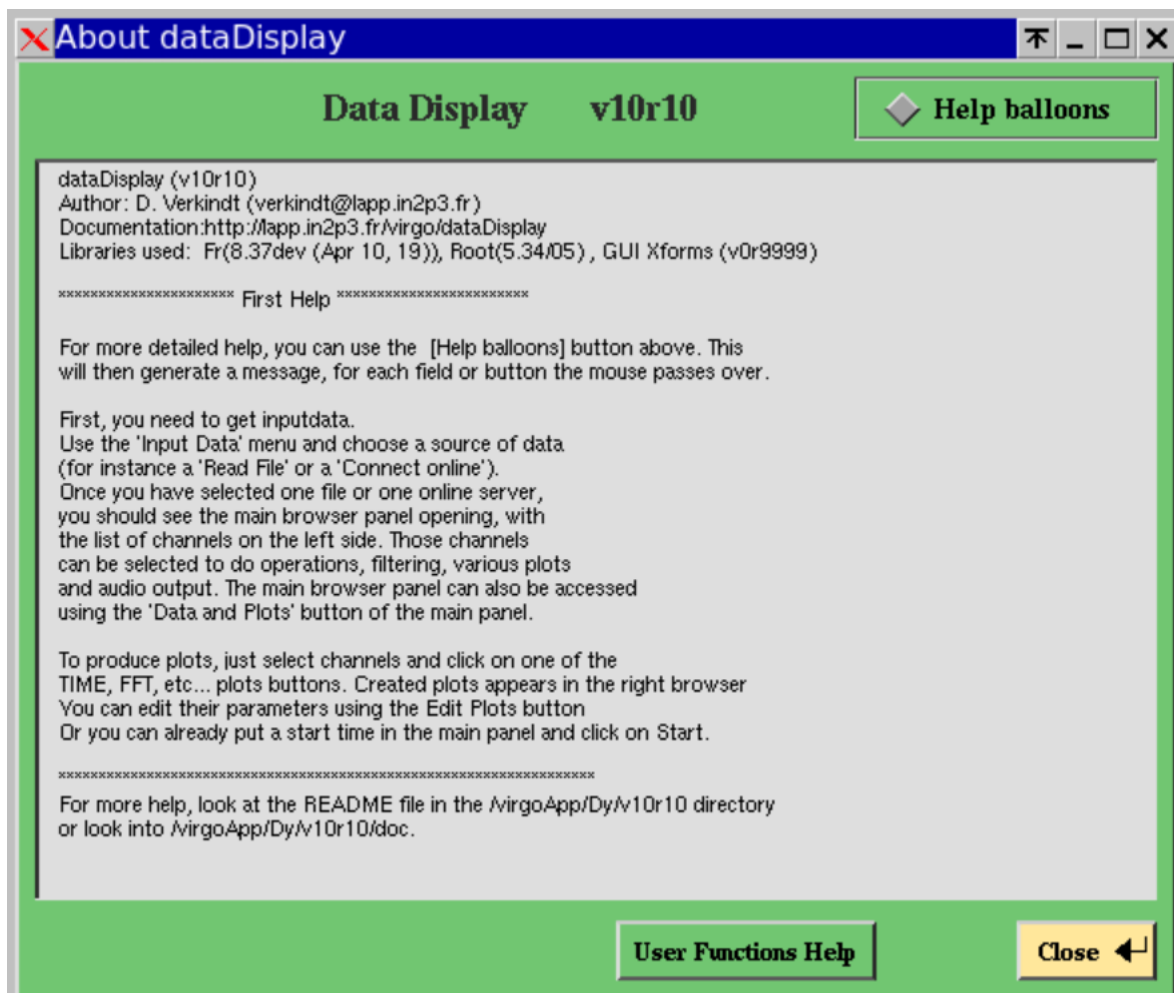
About dataDisplay

Data Display v10r10

Help balloons

dataDisplay (v10r10)
Author: D. Verkindt (verkindt@lapp.in2p3.fr)
Documentation:http://lapp.in2p3.fr/virgo/dataDisplay
Libraries used: Fr(8.37dev (Apr 10, 19)), Root(5.34/05) , GUI Xforms (v0r9999)

********************** First Help ***********************

For more detailed help, you can use the [Help balloons] button above. This will then generate a message, for each field or button the mouse passes over.

First, you need to get inputdata.
Use the 'Input Data' menu and choose a source of data
(for instance a 'Read File' or a 'Connect online').
Once you have selected one file or one online server,
you should see the main browser panel opening, with
the list of channels on the left side. Those channels
can be selected to do operations, filtering, various plots
and audio output. The main browser panel can also be accessed
using the 'Data and Plots' button of the main panel.

To produce plots, just select channels and click on one of the
TIME, FFT, etc... plots buttons. Created plots appears in the right browser
You can edit their parameters using the Edit Plots button
Or you can already put a start time in the main panel and click on Start.

************************************************************************

For more help, look at the README file in the /virgoApp/Dy/v10r10 directory
or look into /virgoApp/Dy/v10r10/doc.

User Functions Help

Close